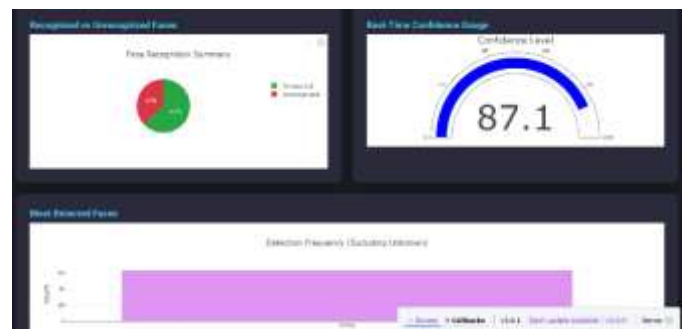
Recognized vs Unrecognized Faces

Face Recognition Summary

Recognized
Unrecognized

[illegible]
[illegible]

Real-Time Confidence Gauge

Confidence Level

87.1

Most Detected Faces

Detection Frequency (Excluding Unknown)

Count

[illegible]

Errors
Callbacks
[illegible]
Server